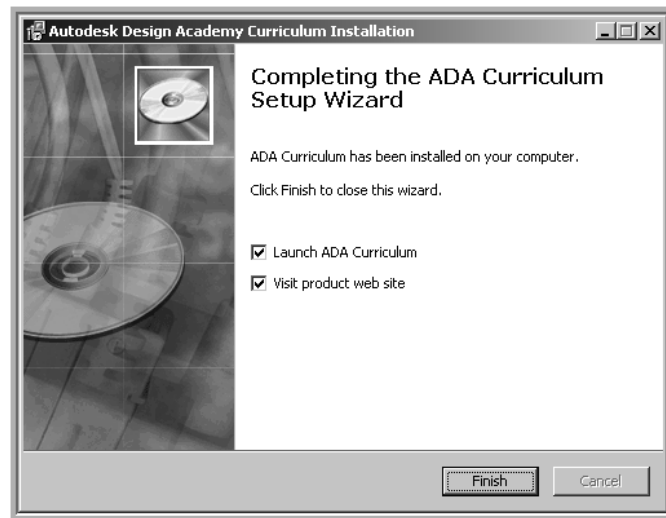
Autodesk Design Academy Curriculum Installation

Completing the ADA Curriculum Setup Wizard

ADA Curriculum has been installed on your computer.

Click Finish to close this wizard.

☑ Launch ADA Curriculum

☑ Visit product web site

Finish

Cancel